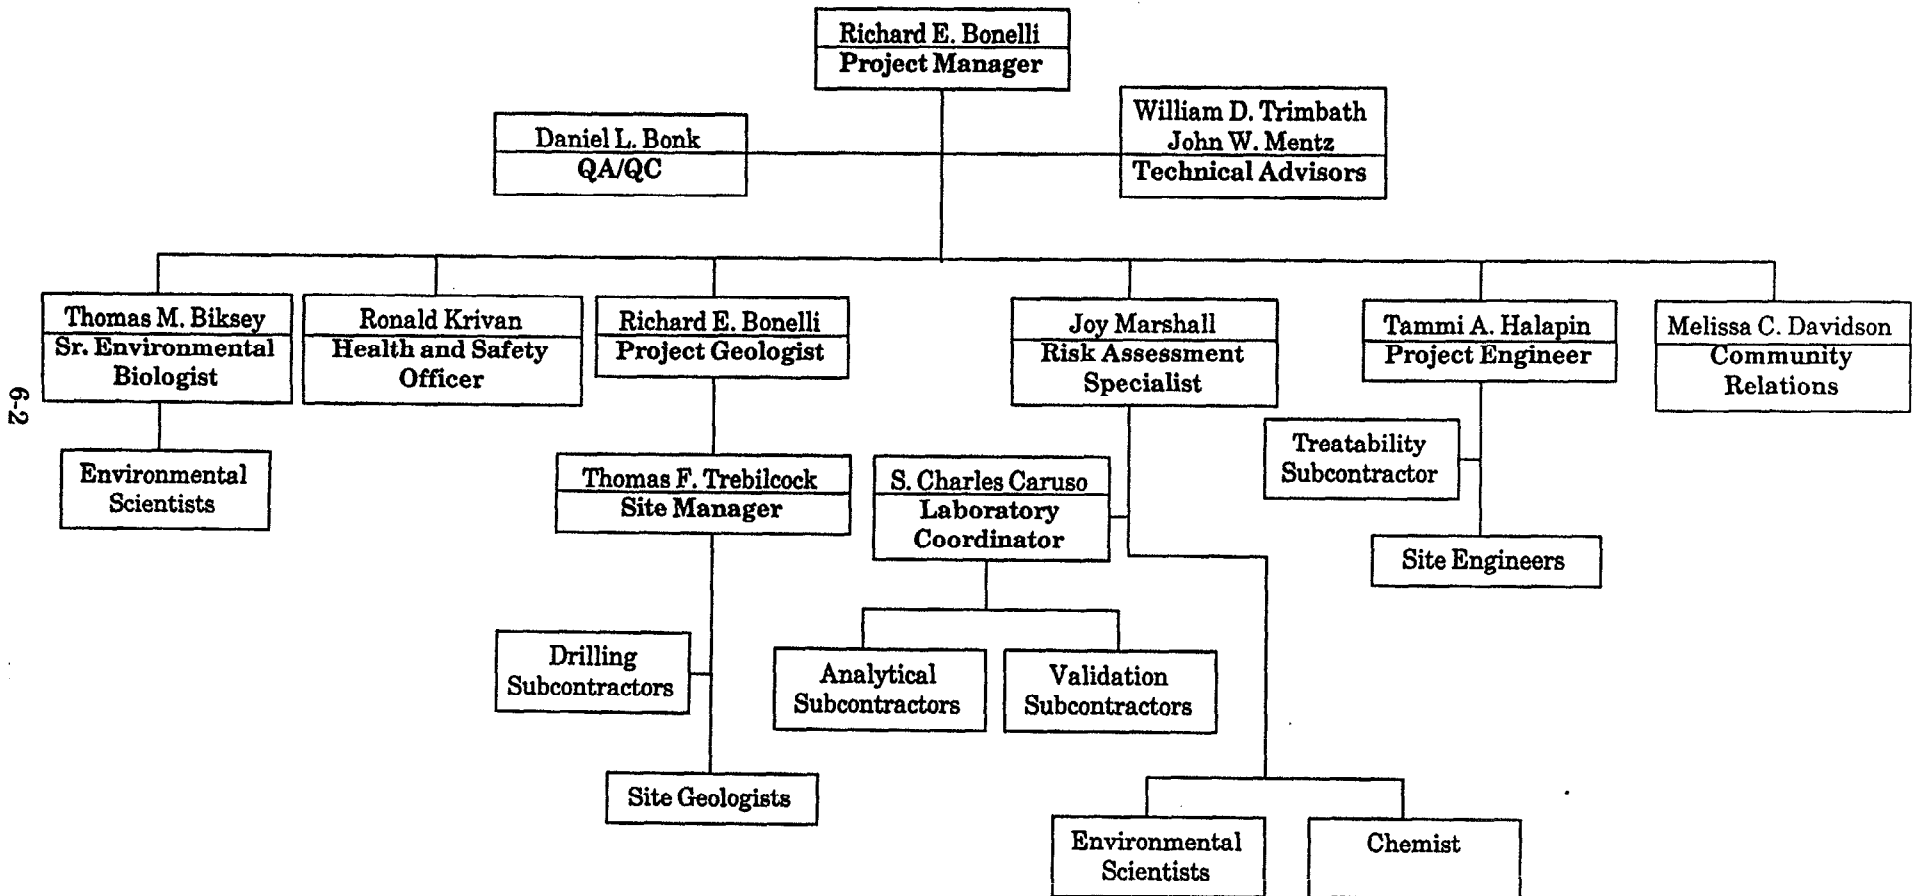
Richard E. Bonelli
Project Manager

Daniel L. Bonk
QA/QC

William D. Trimbath
John W. Mentz
Technical Advisors

Thomas M. Biksey
Sr. Environmental Biologist

Ronald Krivan
Health and Safety Officer

Richard E. Bonelli
Project Geologist

Joy Marshall
Risk Assessment Specialist

Tammi A. Halapin
Project Engineer

Melissa C. Davidson
Community Relations

6-2

Environmental Scientists

Thomas F. Trebilcock
Site Manager

S. Charles Caruso
Laboratory Coordinator

Treatability Subcontractor

Site Engineers

Drilling Subcontractors

Analytical Subcontractors

Validation Subcontractors

Site Geologists

Environmental Scientists

Chemist